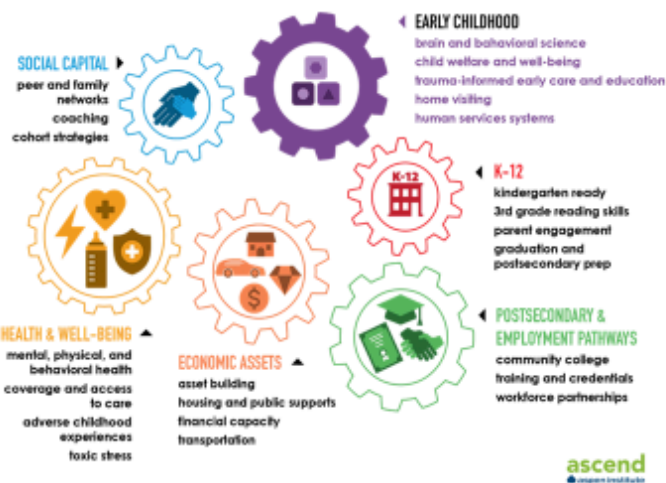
EARLY CHILDHOOD
brain and behavioral science
child welfare and well-being
trauma-informed early care and education
home visiting
human services systems

SOCIAL CAPITAL
peer and family networks
coaching
cohort strategies

K-12

K-12
kindergarten ready
3rd grade reading skills
parent engagement
graduation and postsecondary prep

HEALTH & WELL-BEING
mental, physical, and behavioral health
coverage and access to care
adverse childhood experiences
toxic stress

ECONOMIC ASSETS
asset building
housing and public supports
financial capacity
transportation

POSTSECONDARY & EMPLOYMENT PATHWAYS
community college
training and credentials
workforce partnerships

ascend
aspen institute